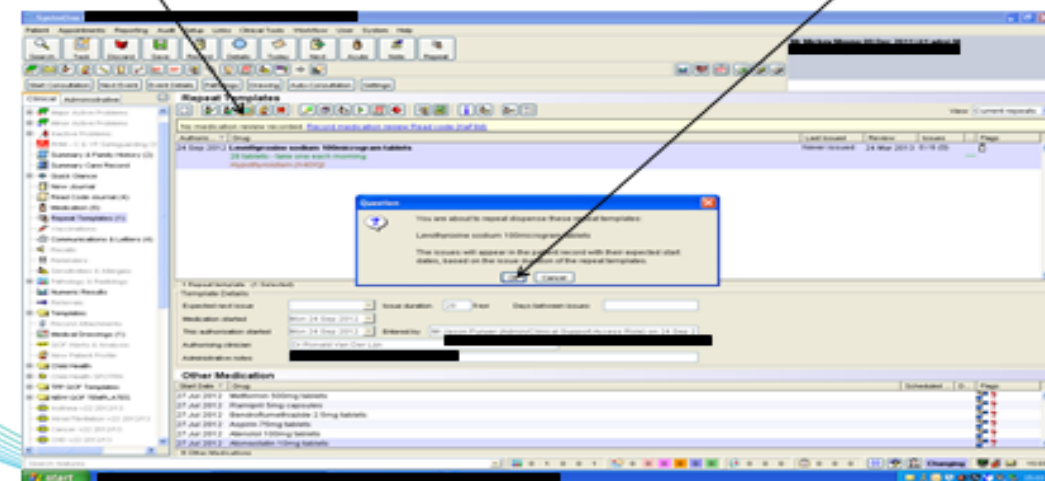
SystmOne

Patient Appointments Reporting Audit Setup Links Clinical Tools Workflow User System Help

Search Tasks Discard Save Details Scan Next Acute Note Repeat

Start Consultation Next Event Event Details Patient Home Drawing Auto-Consultation Settings

Clinical Administrative

Repeat Templates

View Current repeats

No medication review recorded. Record medication review Read code (6at 0a)

| Authorised | Drug | Last Issued | Review | Issues | Flags |
|---|---|---|---|---|---|
| 24 Sep 2012 | Levothyroxine sodium 100microgram tablets 28 tablets - take one each morning Hypothyroidism | Never issued | 24 Mar 2013 | 0 / 6 | |

Question

You are about to repeat dispense these selected templates:

Levothyroxine sodium 100microgram tablets

The issues will appear in the patient record with their expected start dates, based on the issue duration of the repeat templates.

Ok Cancel

Major Active Problems
Minor Active Problems
Inactive Problems
Summary & Family History
Summary Care Record
Quick Glance
New Journal
Read Code Journal
Medication
Repeat Templates (1)
Vaccinations
Communications & Letters
Recalls
Reminders
Sensitivities & Allergies
Pathology & Radiology
Numeric Results
Referrals
Templates
Process Attachments
Medical Drawings
QOF Alerts & Analysis
New Patient Profile
Child Health
TPP QOF Templates

1 Repeat template (1 Selected)

Template Details

Expected next issue
Issue duration 28 Days
Days between issues
Medication started Mon 24 Sep 2012
This authorisation started Mon 24 Sep 2012
Entered by
Authorising clinician Dr Ronald Van Der Lan
Administrative notes

Other Medication

| Start Date | Drug | Scheduled | D | Flags |
|---|---|---|---|---|
| 27 Jul 2012 | Metformin 500mg tablets | | | |
| 27 Jul 2012 | Ramipril 5mg capsules | | | |
| 27 Jul 2012 | Bendroflumethiazide 2.5mg tablets | | | |
| 27 Jul 2012 | Aspirin 75mg tablets | | | |
| 27 Jul 2012 | Atenolol 100mg tablets | | | |
| 27 Jul 2012 | Atorvastatin 10mg tablets | | | |

Changing

start